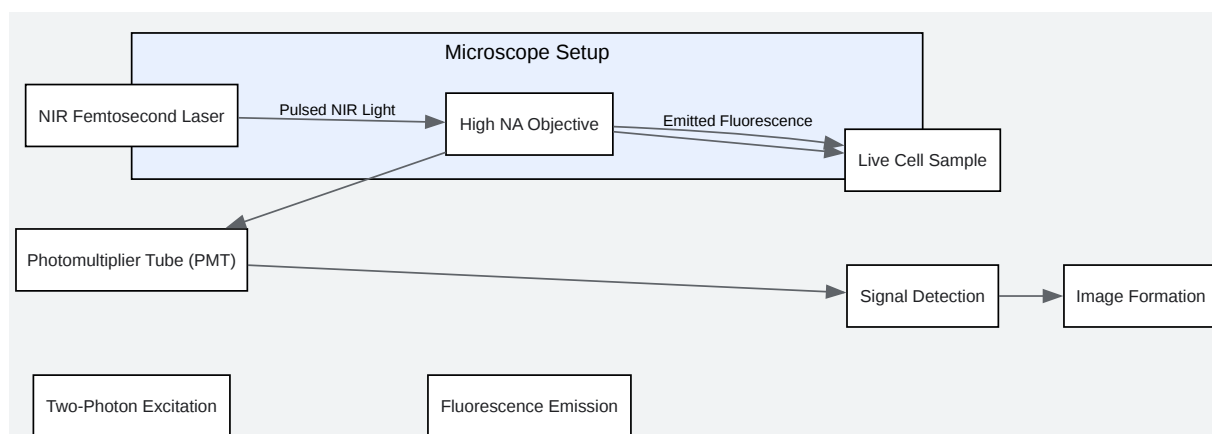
Microscope Setup

NIR Femtosecond Laser

Pulsed NIR Light

High NA Objective

Emitted Fluorescence

Live Cell Sample

Photomultiplier Tube (PMT)

Signal Detection

Image Formation

Two-Photon Excitation

Fluorescence Emission